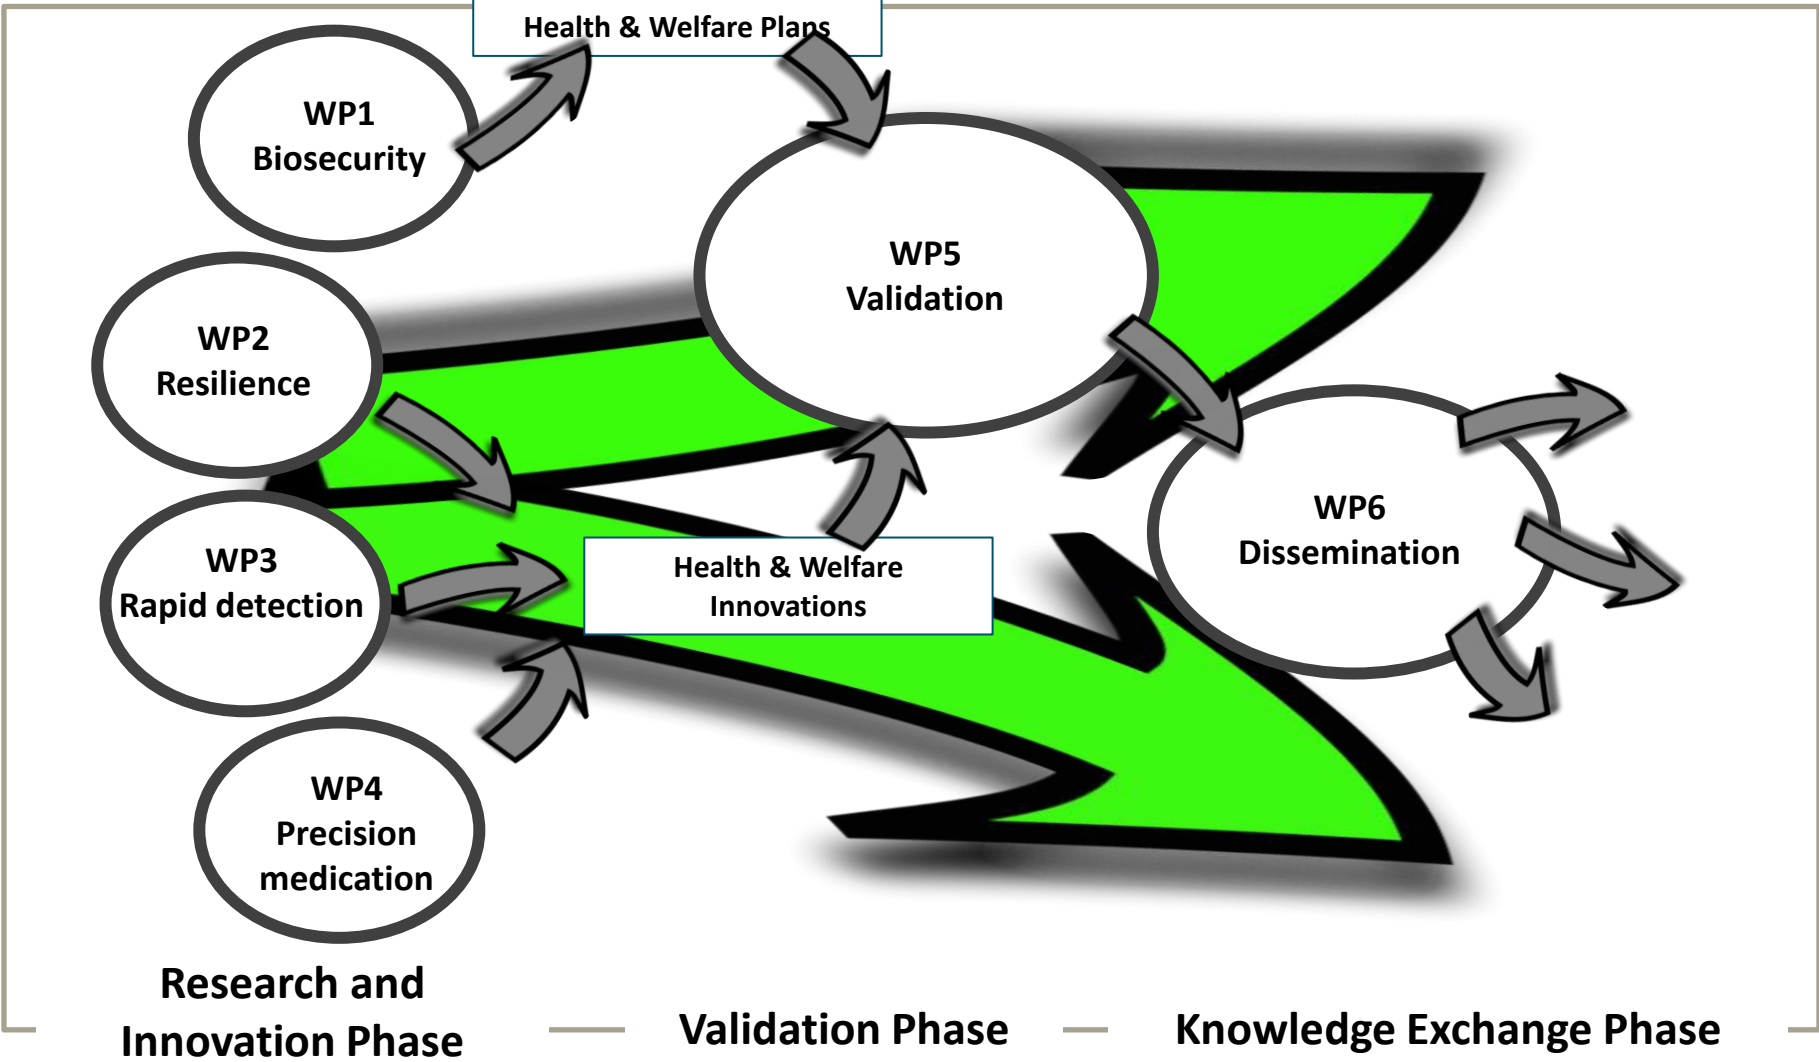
Health & Welfare Plans

WP1
Biosecurity

WP5
Validation

WP2
Resilience

WP6
Dissemination

WP3
Rapid detection

Health & Welfare
Innovations

WP4
Precision
medication

Research and
Innovation Phase

Validation Phase

Knowledge Exchange Phase